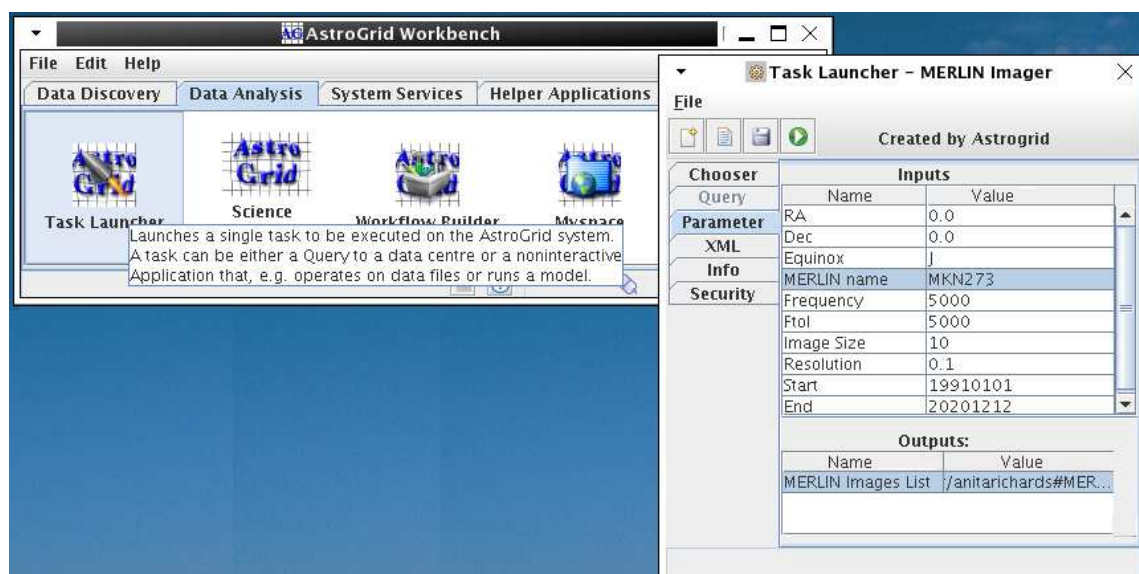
AstroGrid Workbench

File Edit Help

Data Discovery | Data Analysis | System Services | Helper Applications

Astro Grid

Task Launcher

Astro Grid

Science

Astro

Workflow Builder

Astro

Myspace

Launches a single task to be executed on the AstroGrid system. A task can be either a Query to a data centre or a noninteractive Application that, e.g. operates on data files or runs a model.

Task Launcher - MERLIN Imager

File

Created by Astrogrid

Chooser
Query
Parameter
XML
Info
Security

Inputs

| Name | Value |
|---|---|
| RA | 0.0 |
| Dec | 0.0 |
| Equinox | J |
| MERLIN name | MKN273 |
| Frequency | 5000 |
| Ftol | 5000 |
| Image Size | 10 |
| Resolution | 0.1 |
| Start | 19910101 |
| End | 20201212 |

Outputs:

| Name | Value |
|---|---|
| MERLIN Images List | :/anitarichards#MER... |